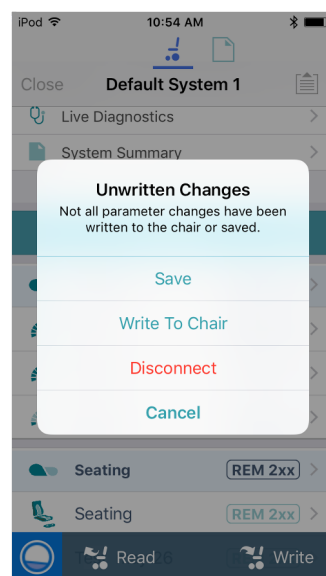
iPod
10:54 AM
Close
Default System 1
Live Diagnostics
System Summary

Unwritten Changes
Not all parameter changes have been written to the chair or saved.

Save
Write To Chair
Disconnect
Cancel

Seating
REM 2xx
Seating
REM 2xx
Read
Write